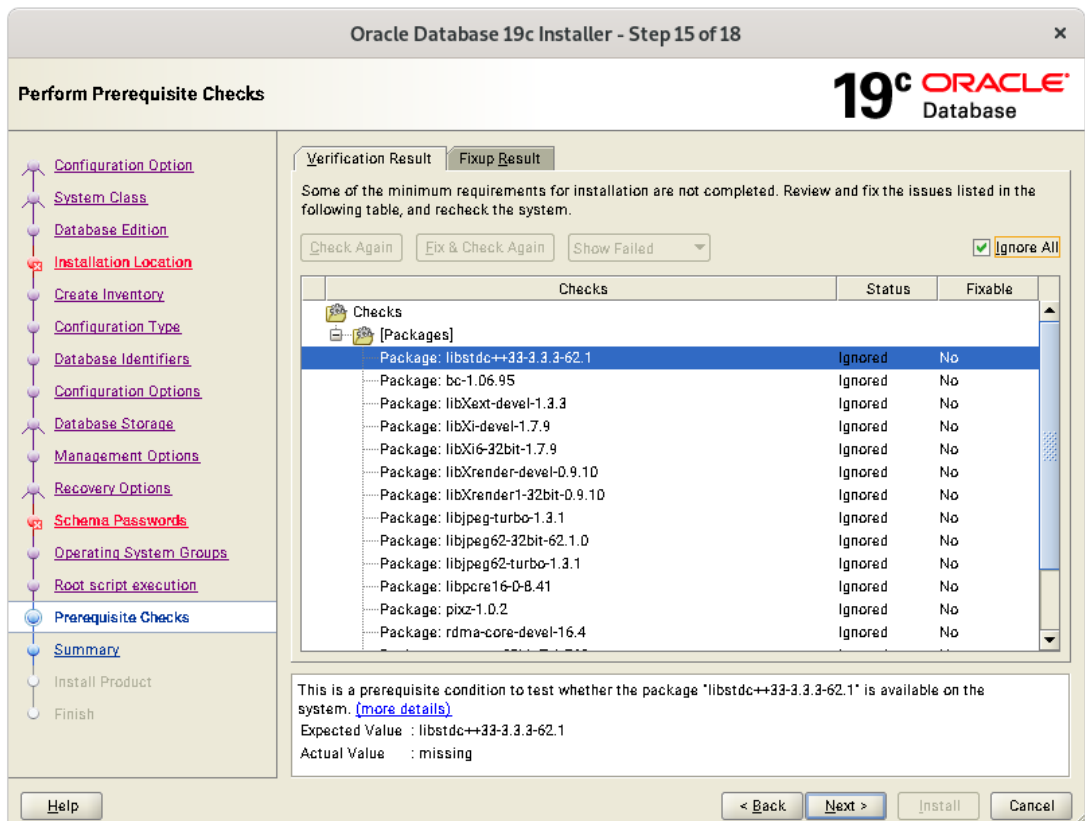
Oracle Database 19c Installer - Step 15 of 18

Perform Prerequisite Checks

19c ORACLE Database

Configuration Option
System Class
Database Edition
Installation Location
Create Inventory
Configuration Type
Database Identifiers
Configuration Options
Database Storage
Management Options
Recovery Options
Schema Passwords
Operating System Groups
Root script execution
Prerequisite Checks
Summary
Install Product
Finish

Verification Result | Fixup Result

Some of the minimum requirements for installation are not completed. Review and fix the issues listed in the following table, and recheck the system.

Check Again | Fix & Check Again | Show Failed | Ignore All

| Checks | Status | Fixable |
|---|---|---|
| Checks | | |
| [Packages] | | |
| Package: libstdc++33-3.3.3-62.1 | Ignored | No |
| Package: bc-1.06.95 | Ignored | No |
| Package: libXext-devel-1.3.3 | Ignored | No |
| Package: libXi-devel-1.7.9 | Ignored | No |
| Package: libXi6-32bit-1.7.9 | Ignored | No |
| Package: libXrender-devel-0.9.10 | Ignored | No |
| Package: libXrender1-32bit-0.9.10 | Ignored | No |
| Package: libjpeg-turbo-1.3.1 | Ignored | No |
| Package: libjpeg62-32bit-62.1.0 | Ignored | No |
| Package: libjpeg62-turbo-1.3.1 | Ignored | No |
| Package: libpcre16-0-8.41 | Ignored | No |
| Package: pixz-1.0.2 | Ignored | No |
| Package: rdma-core-devel-16.4 | Ignored | No |

This is a prerequisite condition to test whether the package "libstdc++33-3.3.3-62.1" is available on the system. (more details)
Expected Value : libstdc++33-3.3.3-62.1
Actual Value : missing

Help | < Back | Next > | Install | Cancel